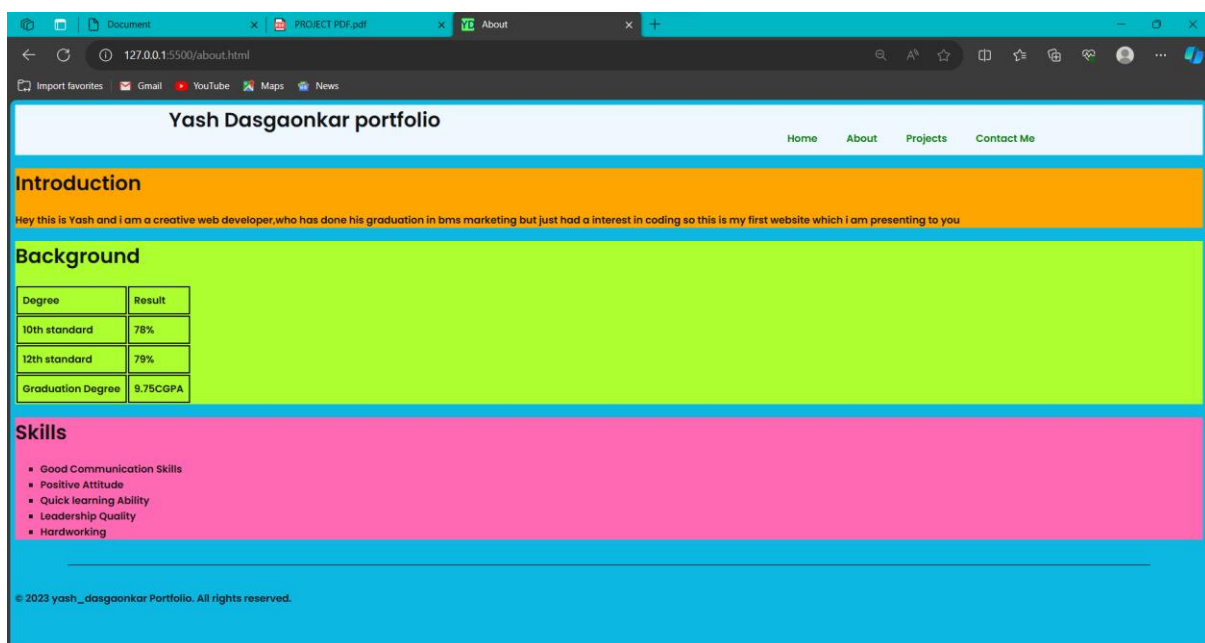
Document
PROJECT PDF.pdf
YD About
127.0.0.1:5500/about.html
Import favorites Gmail YouTube Maps News

Yash Dasgaonkar portfolio

Home About Projects Contact Me

Introduction

Hey this is Yash and i am a creative web developer,who has done his graduation in bms marketing but just had a interest in coding so this is my first website which i am presenting to you

Background

| Degree | Result |
|---|---|
| 10th standard | 78% |
| 12th standard | 79% |
| Graduation Degree | 9.75CGPA |

Skills

- Good Communication Skills
- Positive Attitude
- Quick learning Ability
- Leadership Quality
- Hardworking

© 2023 yash_dasgaonkar Portfolio. All rights reserved.